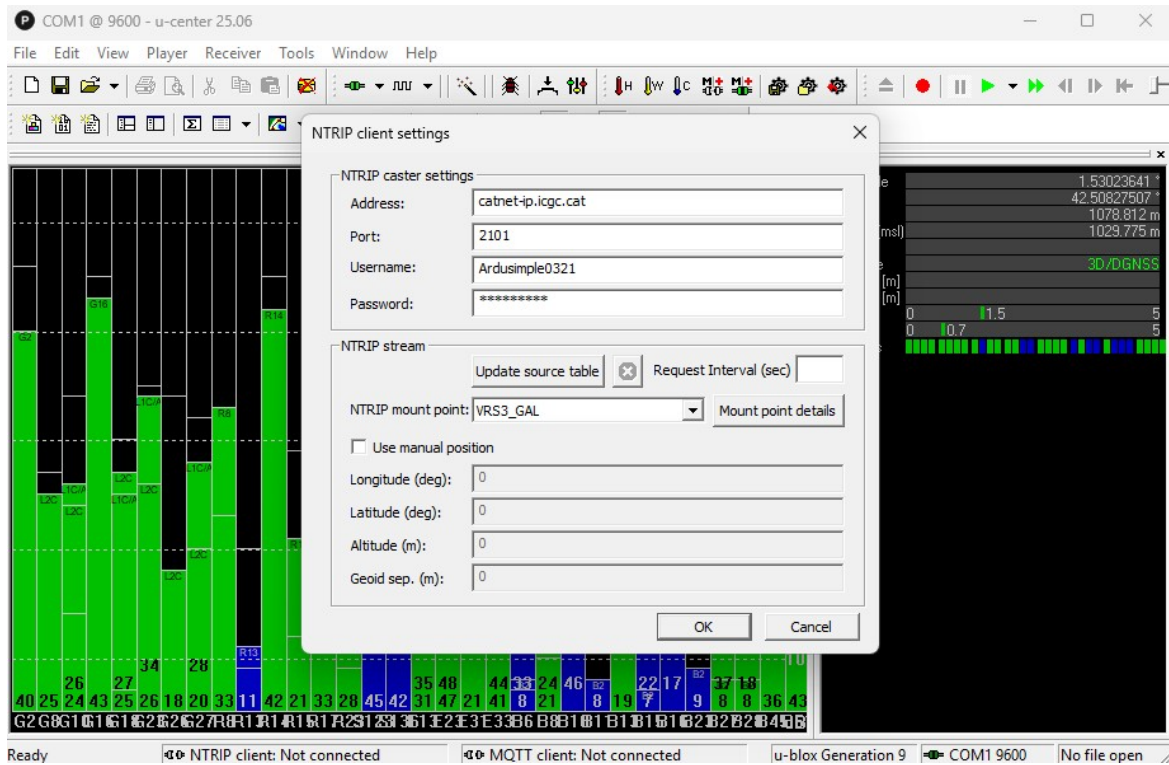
COM1 @ 9600 - u-center 25.06

File Edit View Player Receiver Tools Window Help

NTRIP client settings

NTRIP caster settings

Address: catnet-ip.icgc.cat

Port: 2101

Username: Ardusimple0321

Password: *********

NTRIP stream

Update source table

Request Interval (sec)

NTRIP mount point: VRS3_GAL

Mount point details

Use manual position

Longitude (deg): 0

Latitude (deg): 0

Altitude (m): 0

Geoid sep. (m): 0

OK Cancel

1.53023641 °
42.50827507 °
1078.812 m
(msl) 1029.775 m
3D/DGNSS
[m]
[m]
0 1.5 5
0 0.7 5

G2 G16 R14 R8 L1C/A L2C R13

40 25 24 43 25 26 18 20 33 11 42 21 33 28 45 42 31 47 21 41 8 21 8 19 7 9 8 8 36 43
26 27 34 28 35 48 44 33 24 46 22 17 37 18

Ready | NTRIP client: Not connected | MQTT client: Not connected | u-blox Generation 9 | COM1 9600 | No file open